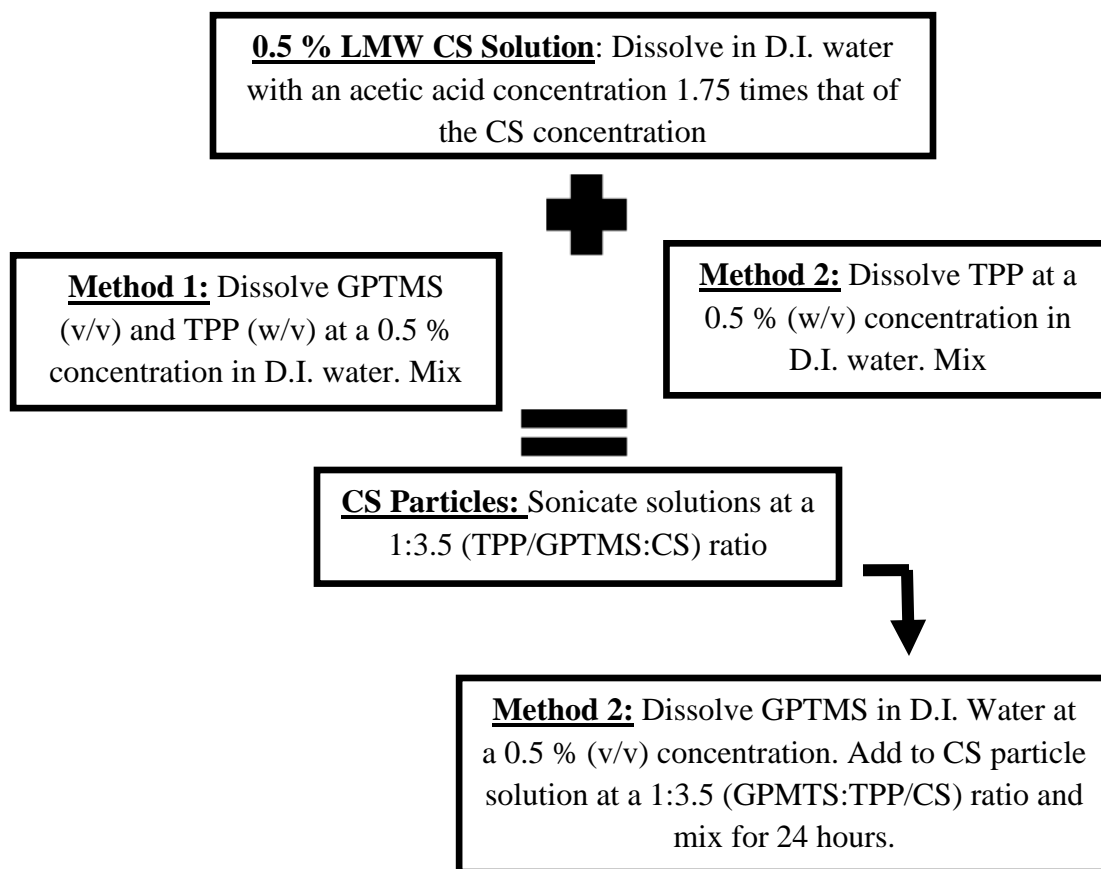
**0.5 % LMW CS Solution**: Dissolve in D.I. water with an acetic acid concentration 1.75 times that of the CS concentration

**Method 1:** Dissolve GPTMS (v/v) and TPP (w/v) at a 0.5 % concentration in D.I. water. Mix

**Method 2:** Dissolve TPP at a 0.5 % (w/v) concentration in D.I. water. Mix

**CS Particles:** Sonicate solutions at a 1:3.5 (TPP/GPTMS:CS) ratio

**Method 2:** Dissolve GPTMS in D.I. Water at a 0.5 % (v/v) concentration. Add to CS particle solution at a 1:3.5 (GPMTS:TPP/CS) ratio and mix for 24 hours.